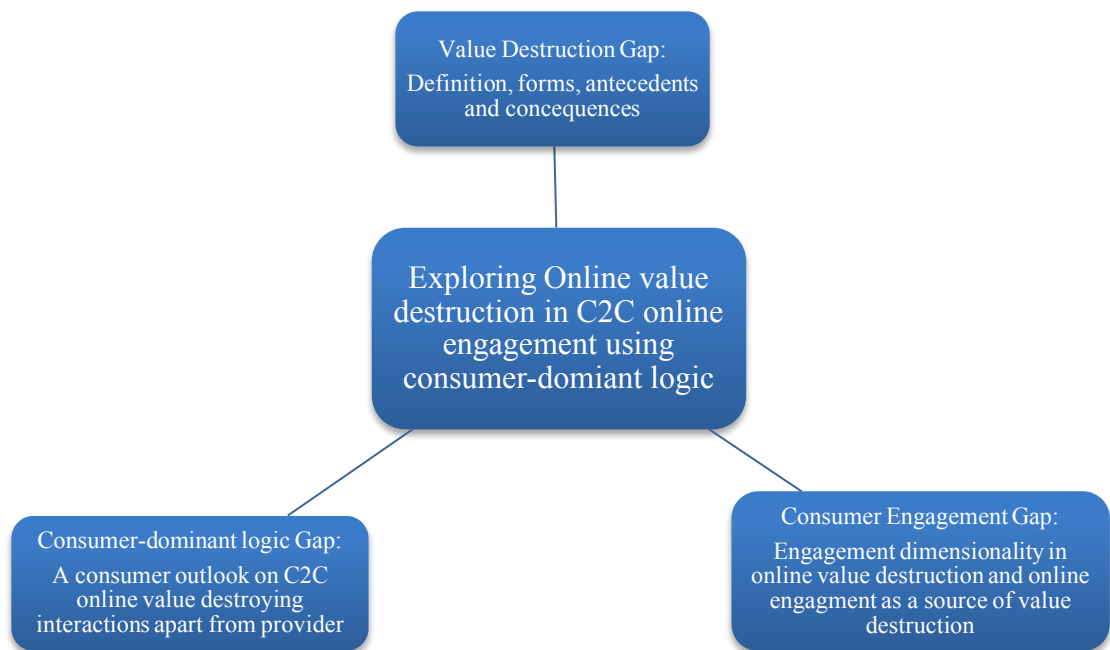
Value Destruction Gap:

Definition, forms, antecedents and concequences

Exploring Online value destruction in C2C online engagement using consumer-domiant logic

Consumer-dominant logic Gap:

A consumer outlook on C2C online value destroying interactions apart from provider

Consumer Engagement Gap:

Engagement dimensionality in online value destruction and online engagment as a source of value destruction